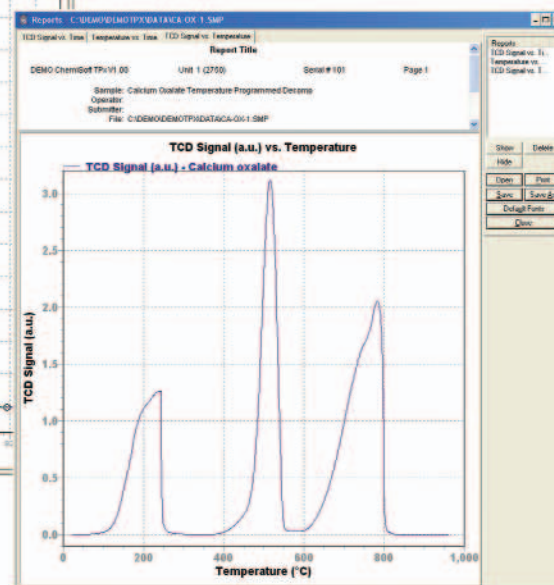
Reports C:\DEMO\DEMOTPX\DATA\CA-OX-1.SMP

TCD Signal vs. Time | Temperature vs. Time | TCD Signal vs. Temperature

Report Title

DEMO ChemiSoft TPx V1.00 Unit 1 (2750) Serial # 101 Page 1

Sample: Calcium Oxalate Temperature Programmed Decomp
Operator:
Submitter:
File: C:\DEMO\DEMOTPX\DATA\CA-OX-1.SMP

Reports
TCD Signal vs. Ti
Temperature vs.
TCD Signal vs. T

Show | Delete
Hide
Open | Print
Save | Save As
Default Form
Close

TCD Signal (a.u.) vs. Temperature

TCD Signal (a.u.) - Calcium oxalate

TCD Signal (a.u.)

3.0
2.5
2.0
1.5
1.0
0.5
0.0

0 200 400 600 800 1,000

Temperature (°C)